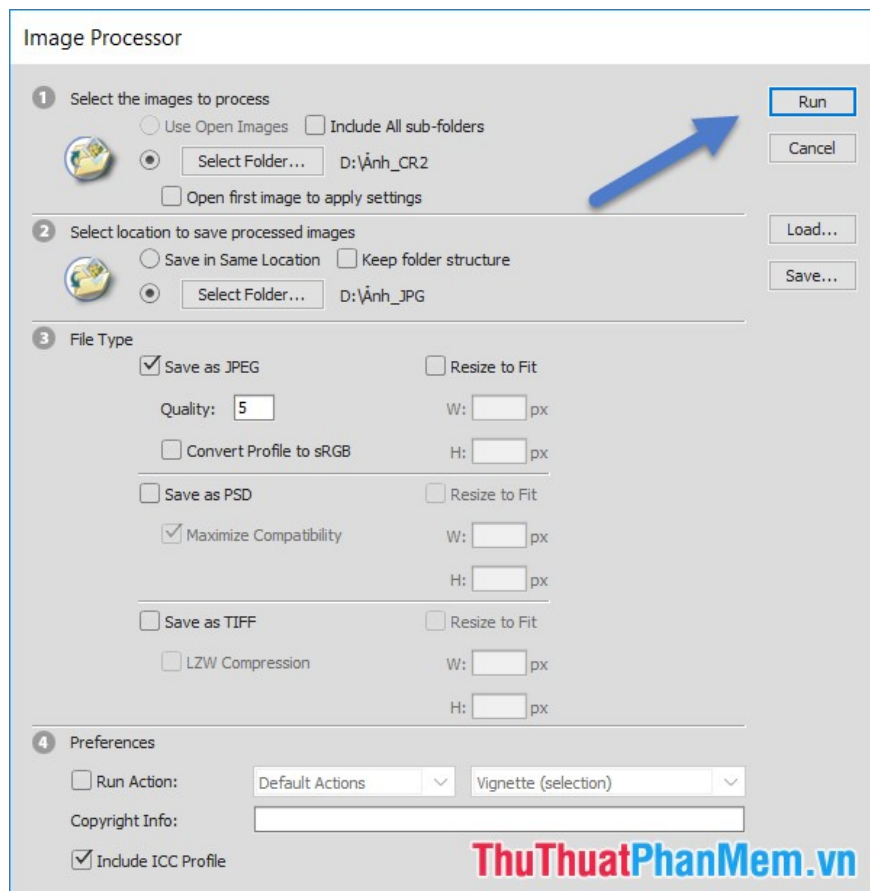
Image Processor

1 Select the images to process
Use Open Images
Include All sub-folders
Select Folder...
D:\Ảnh_CR2
Open first image to apply settings

2 Select location to save processed images
Save in Same Location
Keep folder structure
Select Folder...
D:\Ảnh_JPG

3 File Type
Save as JPEG
Resize to Fit
Quality: 5
W: px
Convert Profile to sRGB
H: px
Save as PSD
Resize to Fit
Maximize Compatibility
W: px
H: px
Save as TIFF
Resize to Fit
LZW Compression
W: px
H: px

4 Preferences
Run Action:
Default Actions
Vignette (selection)
Copyright Info:
Include ICC Profile

Run
Cancel
Load...
Save...

ThuThuatPhanMem.vn